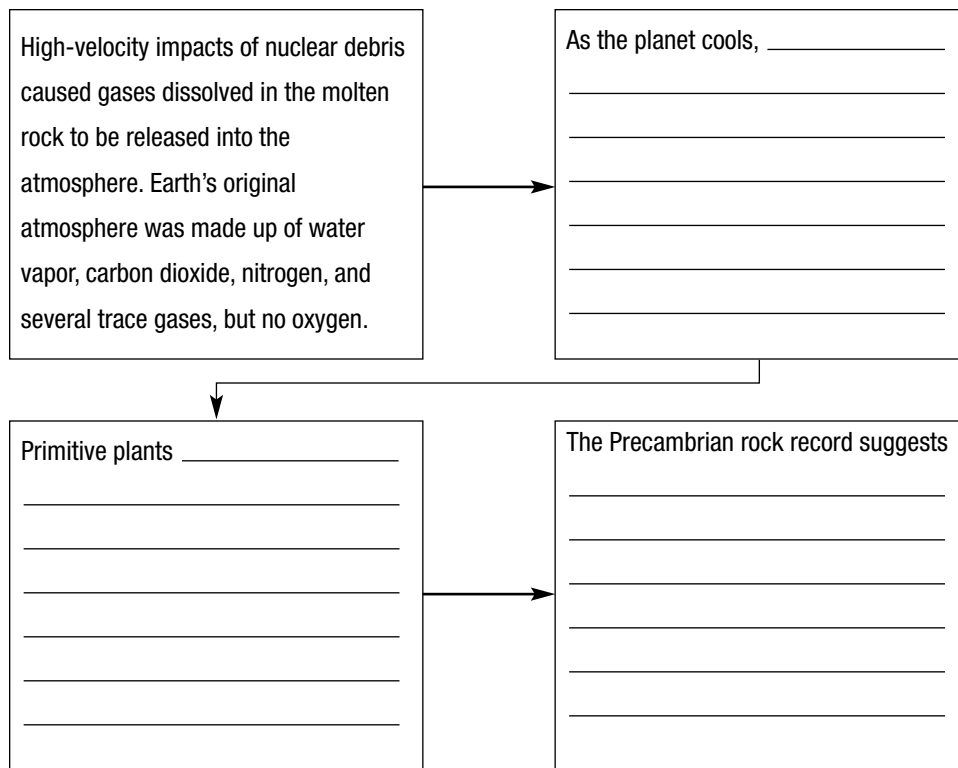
High-velocity impacts of nuclear debris caused gases dissolved in the molten rock to be released into the atmosphere. Earth’s original atmosphere was made up of water vapor, carbon dioxide, nitrogen, and several trace gases, but no oxygen.

As the planet cools, ____________

Primitive plants ____________

The Precambrian rock record suggests